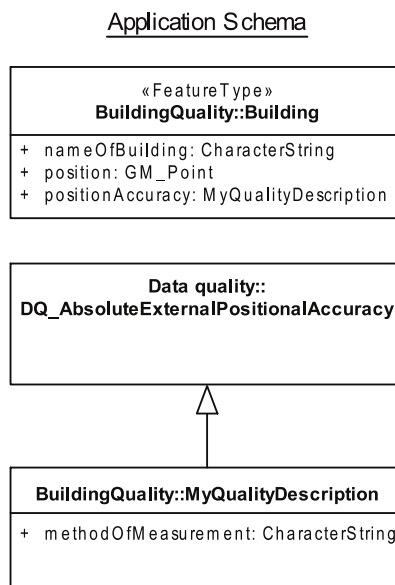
Application Schema

«FeatureType»
BuildingQuality::Building

+ nameOfBuilding: CharacterString
+ position: GM_Point
+ positionAccuracy: MyQualityDescription

Data quality::
DQ_AbsoluteExternalPositionalAccuracy

BuildingQuality::MyQualityDescription

+ methodOfMeasurement: CharacterString